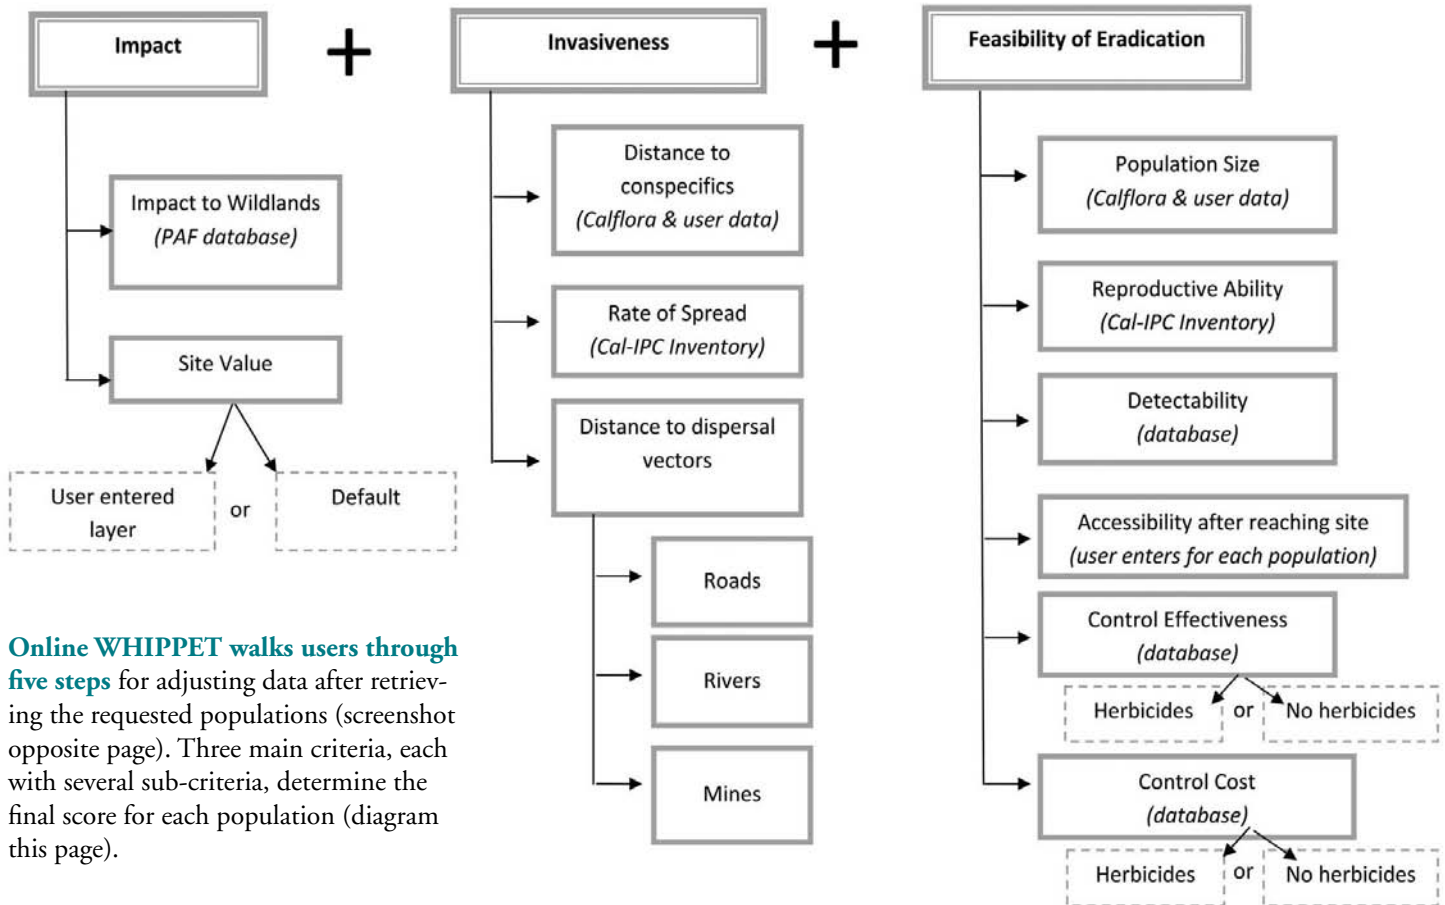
Impact

+

Invasiveness

+

Feasibility of Eradication

Impact to Wildlands
(PAF database)

Site Value

User entered layer

or

Default

Distance to conspecifics
(Calflora & user data)

Rate of Spread
(Cal-IPC Inventory)

Distance to dispersal vectors

Roads

Rivers

Mines

Population Size
(Calflora & user data)

Reproductive Ability
(Cal-IPC Inventory)

Detectability
(database)

Accessibility after reaching site
(user enters for each population)

Control Effectiveness
(database)

Herbicides

or

No herbicides

Control Cost
(database)

Herbicides

or

No herbicides

Online WHIPPET walks users through five steps for adjusting data after retrieving the requested populations (screenshot opposite page). Three main criteria, each with several sub-criteria, determine the final score for each population (diagram this page).